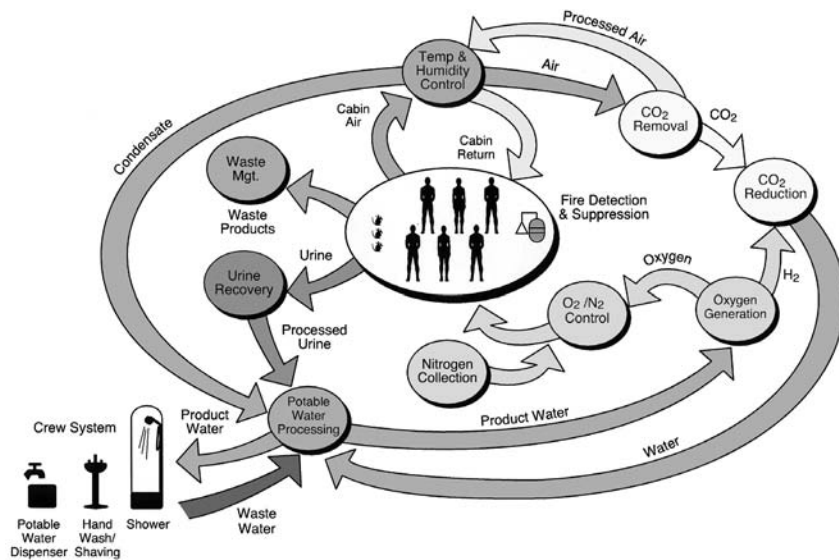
Processed Air

Temp & Humidity Control

Air

$CO_2$ Removal

$CO_2$

Condensate

Cabin Air

Cabin Return

$CO_2$ Reduction

Waste Mgt.

Waste Products

Fire Detection & Suppression

Urine

Urine Recovery

Oxygen

$H_2$

$O_2$ /$N_2$ Control

Oxygen Generation

Processed Urine

Nitrogen Collection

Crew System

Product Water

Potable Water Processing

Product Water

Water

Potable Water Dispenser

Hand Wash/ Shaving

Shower

Waste Water